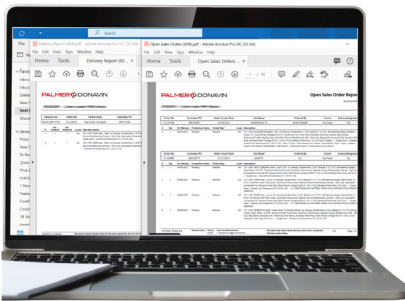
File
Delivery Report (003).pdf - Adobe Acrobat Pro DC (32-bit)
File Edit View Sign Window Help
Home Tools Delivery Report (00... ×
Open Sales Orders (000).pdf - Adobe Acrobat Pro DC (32-bit)
File Edit View Sign Window Help
Home Tools Open Sales Orders ... ×
Search
Favo
Inbox
Sent
Delet
Inbox
Sent
Draft
To Re
Price
Dayti
Emai
Email
Group
PALMER DONAVIN
PALMER DONAVIN
Open Sales Order Repo
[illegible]